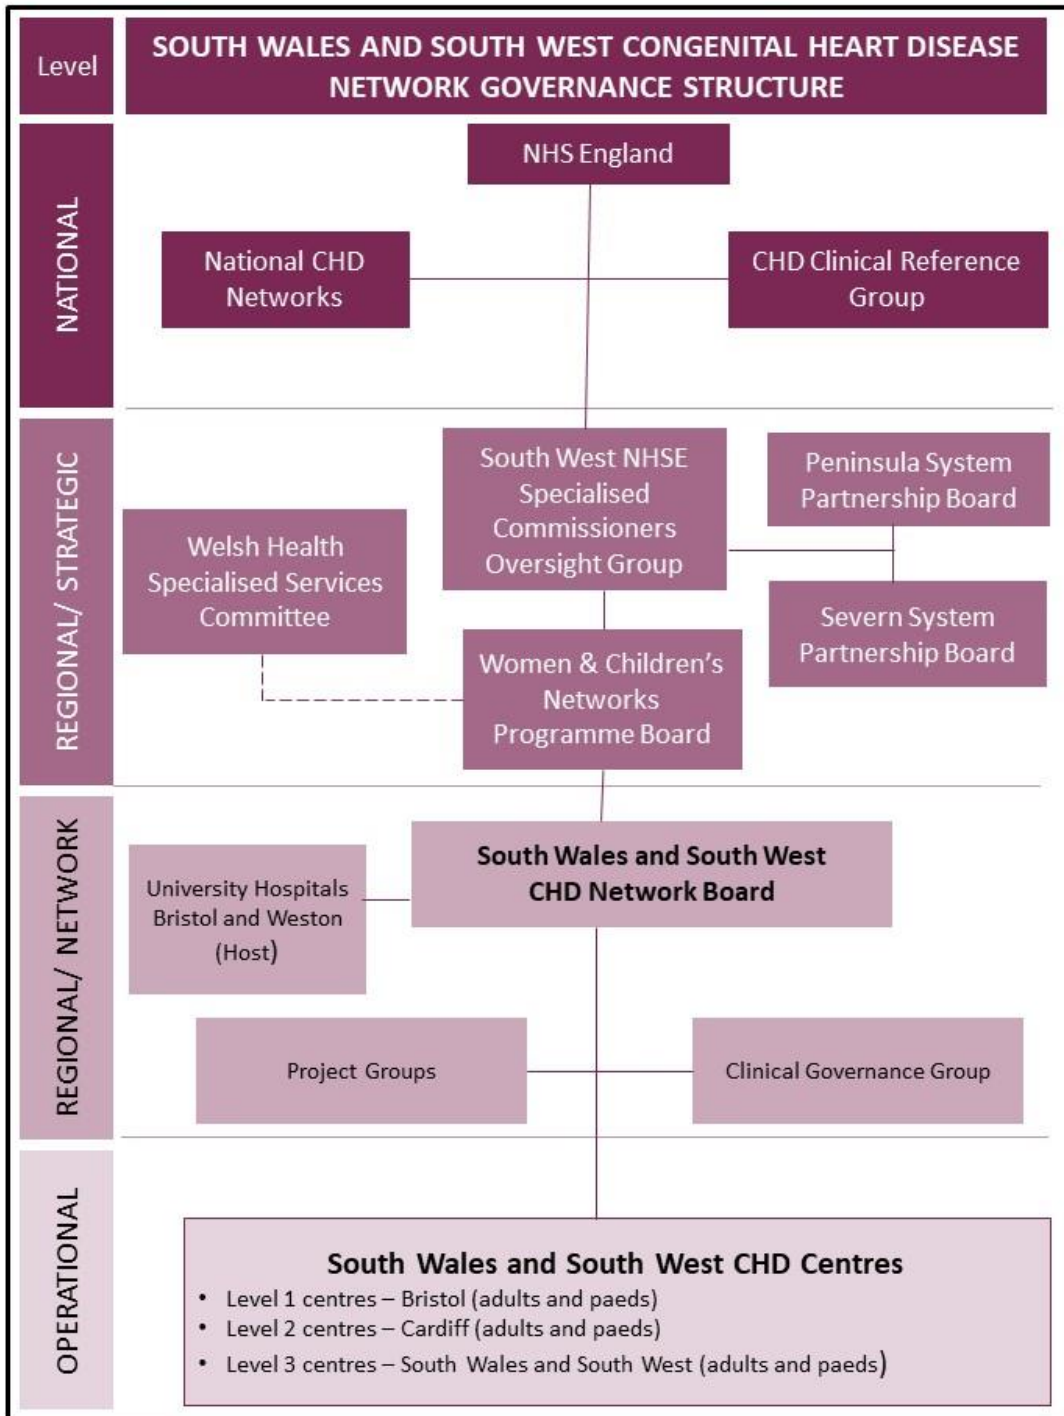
Level

SOUTH WALES AND SOUTH WEST CONGENITAL HEART DISEASE NETWORK GOVERNANCE STRUCTURE

NATIONAL

NHS England

National CHD Networks

CHD Clinical Reference Group

REGIONAL/ STRATEGIC

South West NHSE Specialised Commissioners Oversight Group

Peninsula System Partnership Board

Welsh Health Specialised Services Committee

Severn System Partnership Board

Women & Children's Networks Programme Board

REGIONAL/ NETWORK

University Hospitals Bristol and Weston (Host)

South Wales and South West CHD Network Board

Project Groups

Clinical Governance Group

OPERATIONAL

South Wales and South West CHD Centres
• Level 1 centres – Bristol (adults and paeds)
• Level 2 centres – Cardiff (adults and paeds)
• Level 3 centres – South Wales and South West (adults and paeds)